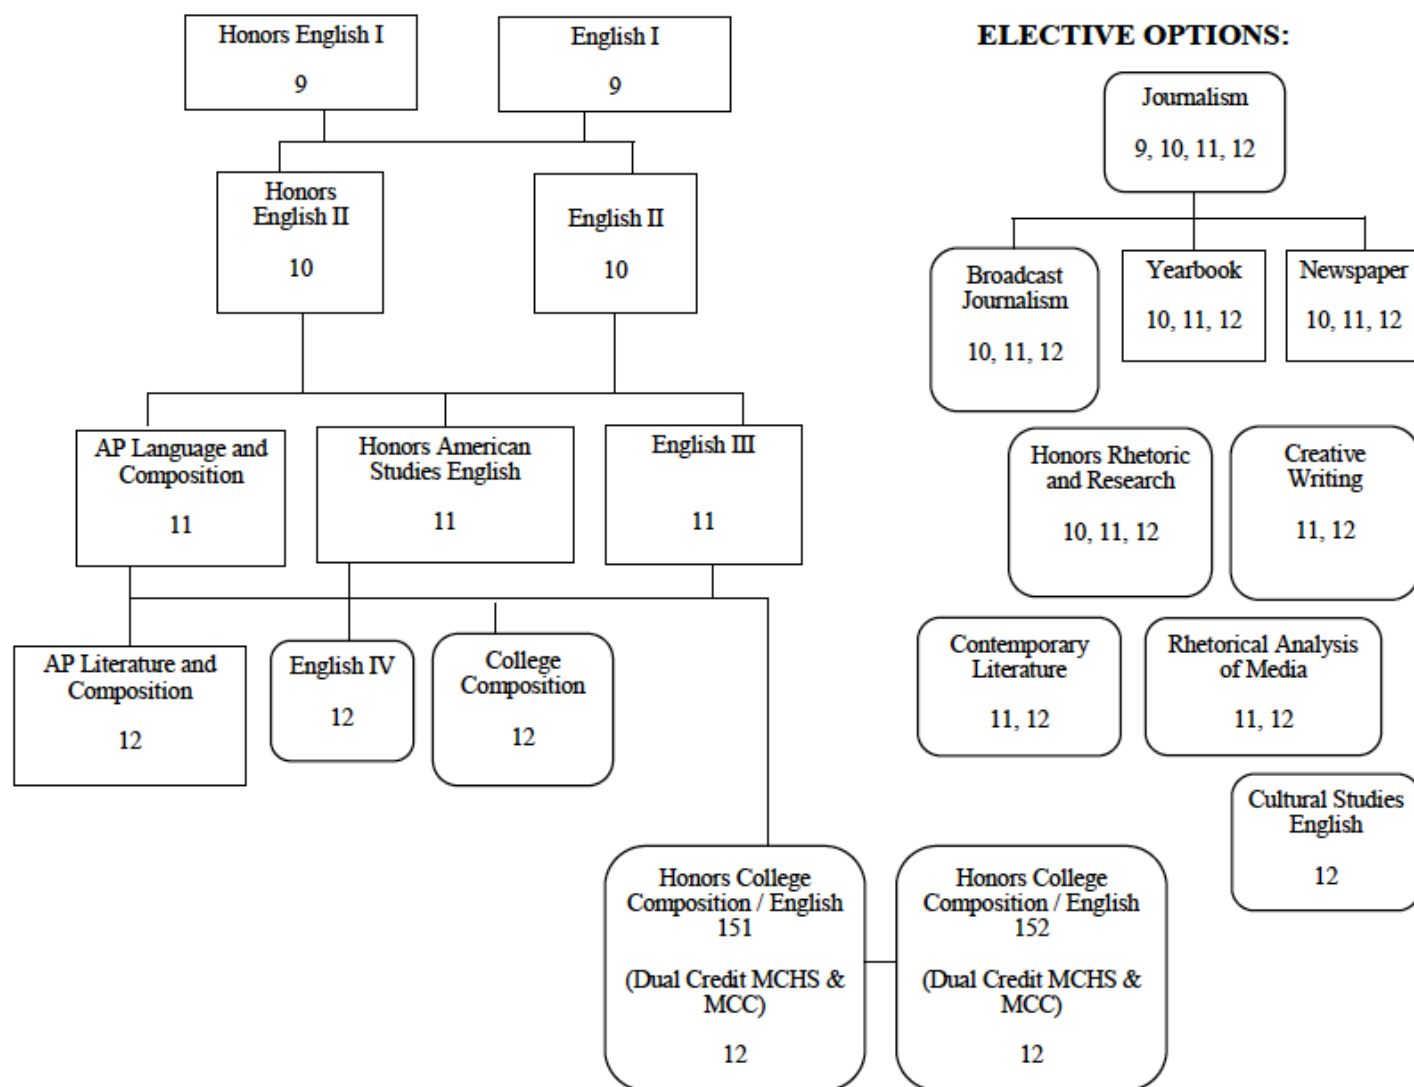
Honors English I
9

English I
9

Honors English II
10

English II
10

AP Language and Composition
11

Honors American Studies English
11

English III
11

AP Literature and Composition
12

English IV
12

College Composition
12

Honors College Composition / English 151
(Dual Credit MCHS & MCC)
12

Honors College Composition / English 152
(Dual Credit MCHS & MCC)
12

ELECTIVE OPTIONS:

Journalism
9, 10, 11, 12

Broadcast Journalism
10, 11, 12

Yearbook
10, 11, 12

Newspaper
10, 11, 12

Honors Rhetoric and Research
10, 11, 12

Creative Writing
11, 12

Contemporary Literature
11, 12

Rhetorical Analysis of Media
11, 12

Cultural Studies English
12